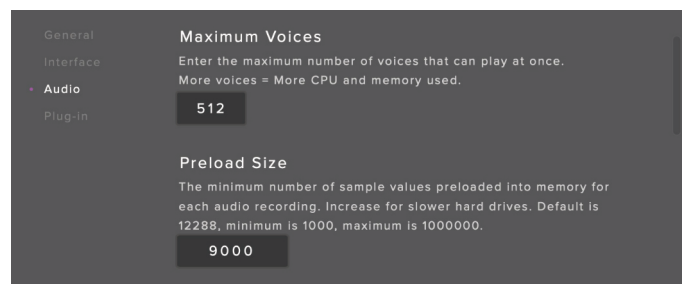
General
Interface
Audio
Plug-in

Maximum Voices
Enter the maximum number of voices that can play at once.
More voices = More CPU and memory used.
512

Preload Size
The minimum number of sample values preloaded into memory for each audio recording. Increase for slower hard drives. Default is 12288, minimum is 1000, maximum is 1000000.
9000